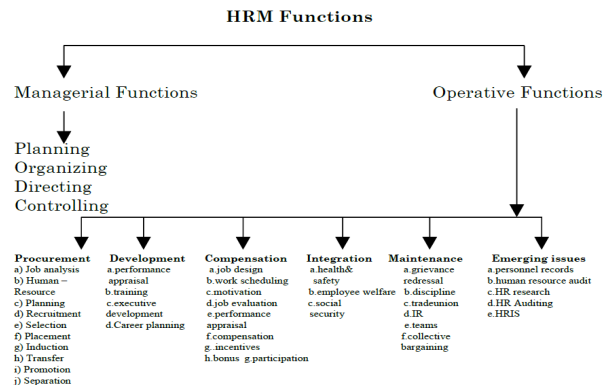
HRM Functions

Managerial Functions

Operative Functions

Planning
Organizing
Directing
Controlling

Procurement
a) Job analysis
b) Human – Resource
c) Planning
d) Recruitment
e) Selection
f) Placement
g) Induction
h) Transfer
i) Promotion
j) Separation

Development
a.performance appraisal
b.training
c.executive development
d.Career planning

Compensation
a.job design
b.work scheduling
c.motivation
d.job evaluation
e.performance appraisal
f.compensation
g..incentives
h.bonus g.participation

Integration
a.health& safety
b.employee welfare
c.social security

Maintenance
a.grievance redressal
b.discipline
c.tradeunion
d.IR
e.teams
f.collective bargaining

Emerging issues
a.personnel records
b.human resource audit
c.HR research
d.HR Auditing
e.HRIS